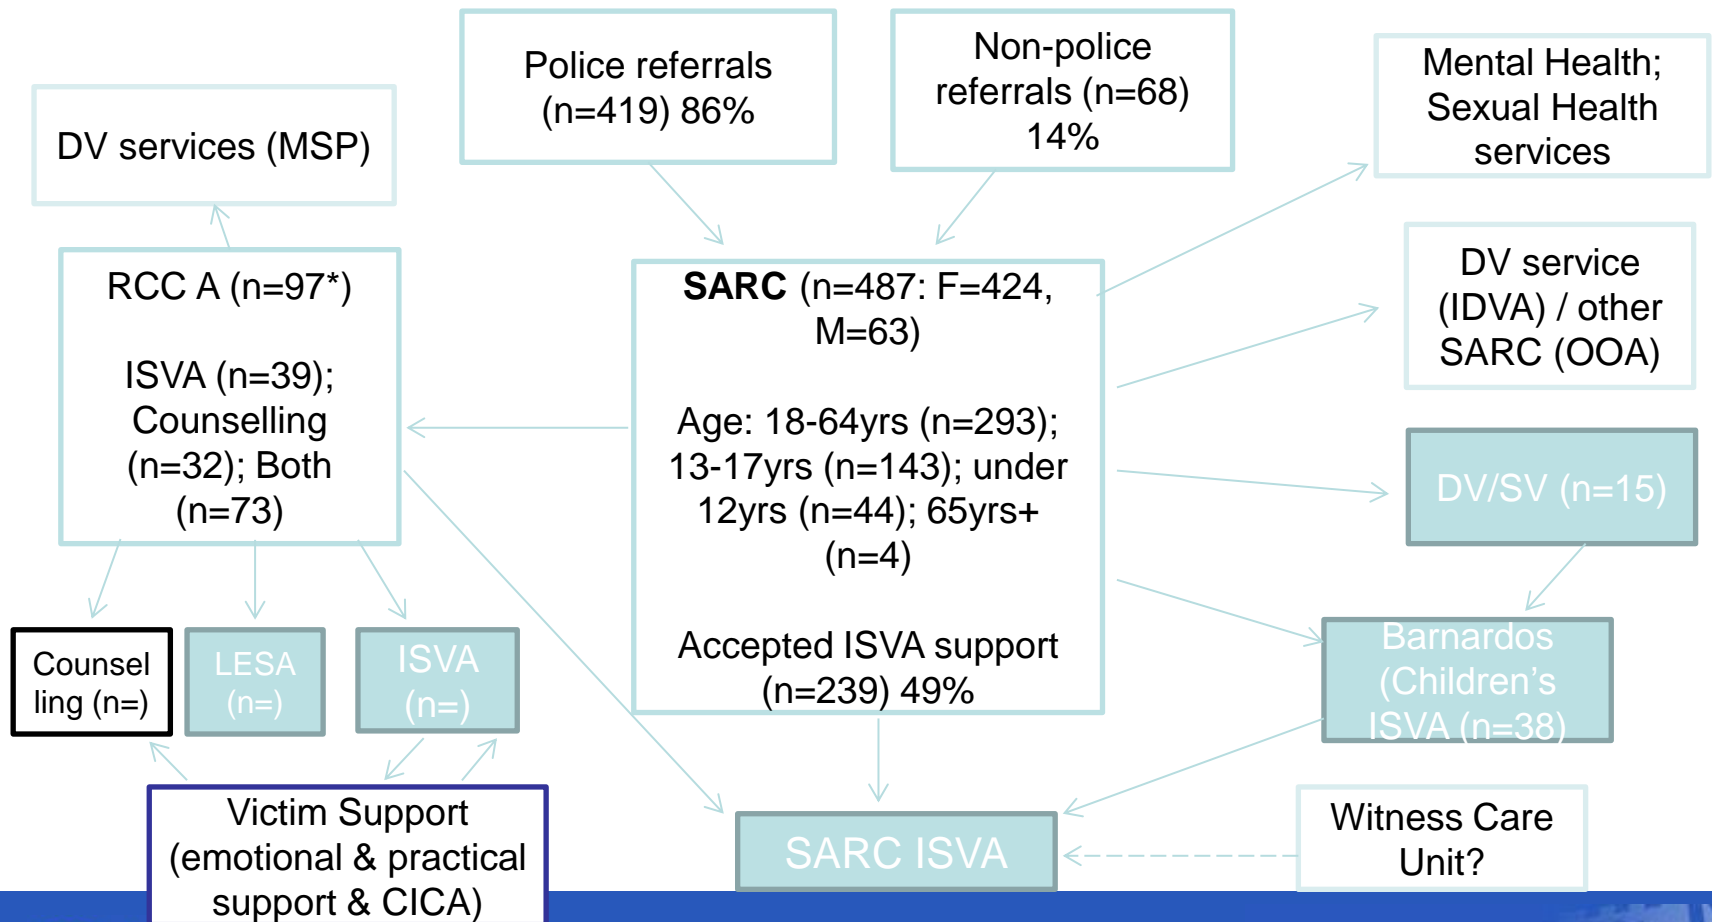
DV services (MSP)

Police referrals (n=419) 86%

Non-police referrals (n=68) 14%

Mental Health; Sexual Health services

RCC A (n=97*)

ISVA (n=39); Counselling (n=32); Both (n=73)

**SARC** (n=487: F=424, M=63)

Age: 18-64yrs (n=293); 13-17yrs (n=143); under 12yrs (n=44); 65yrs+ (n=4)

Accepted ISVA support (n=239) 49%

DV service (IDVA) / other SARC (OOA)

DV/SV (n=15)

Barnardos (Children's ISVA (n=38)

Counsel ling (n=)

LESA (n=)

ISVA (n=)

Victim Support (emotional & practical support & CICA)

SARC ISVA

Witness Care Unit?